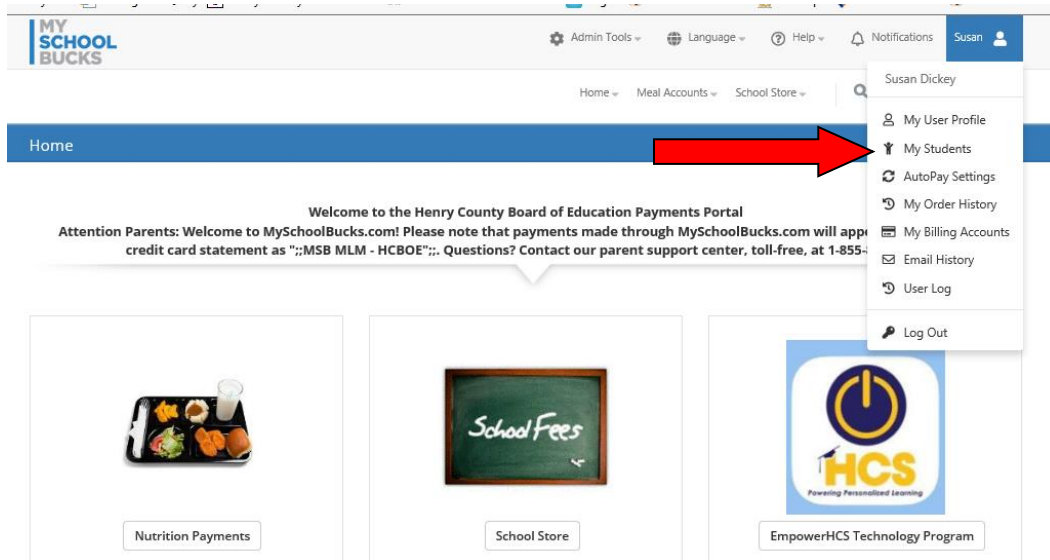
MY SCHOOL BUCKS

Admin Tools Language Help Notifications Susan

Home Meal Accounts School Store

Home

Susan Dickey

My User Profile

My Students

AutoPay Settings

My Order History

My Billing Accounts

Email History

User Log

Log Out

Welcome to the Henry County Board of Education Payments Portal

Attention Parents: Welcome to MySchoolBucks.com! Please note that payments made through MySchoolBucks.com will app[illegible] credit card statement as ";;MSB MLM - HCBOE";;. Questions? Contact our parent support center, toll-free, at 1-855-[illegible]

School Fees

HCS

Powering Personalized Learning

Nutrition Payments

School Store

EmpowerHCS Technology Program